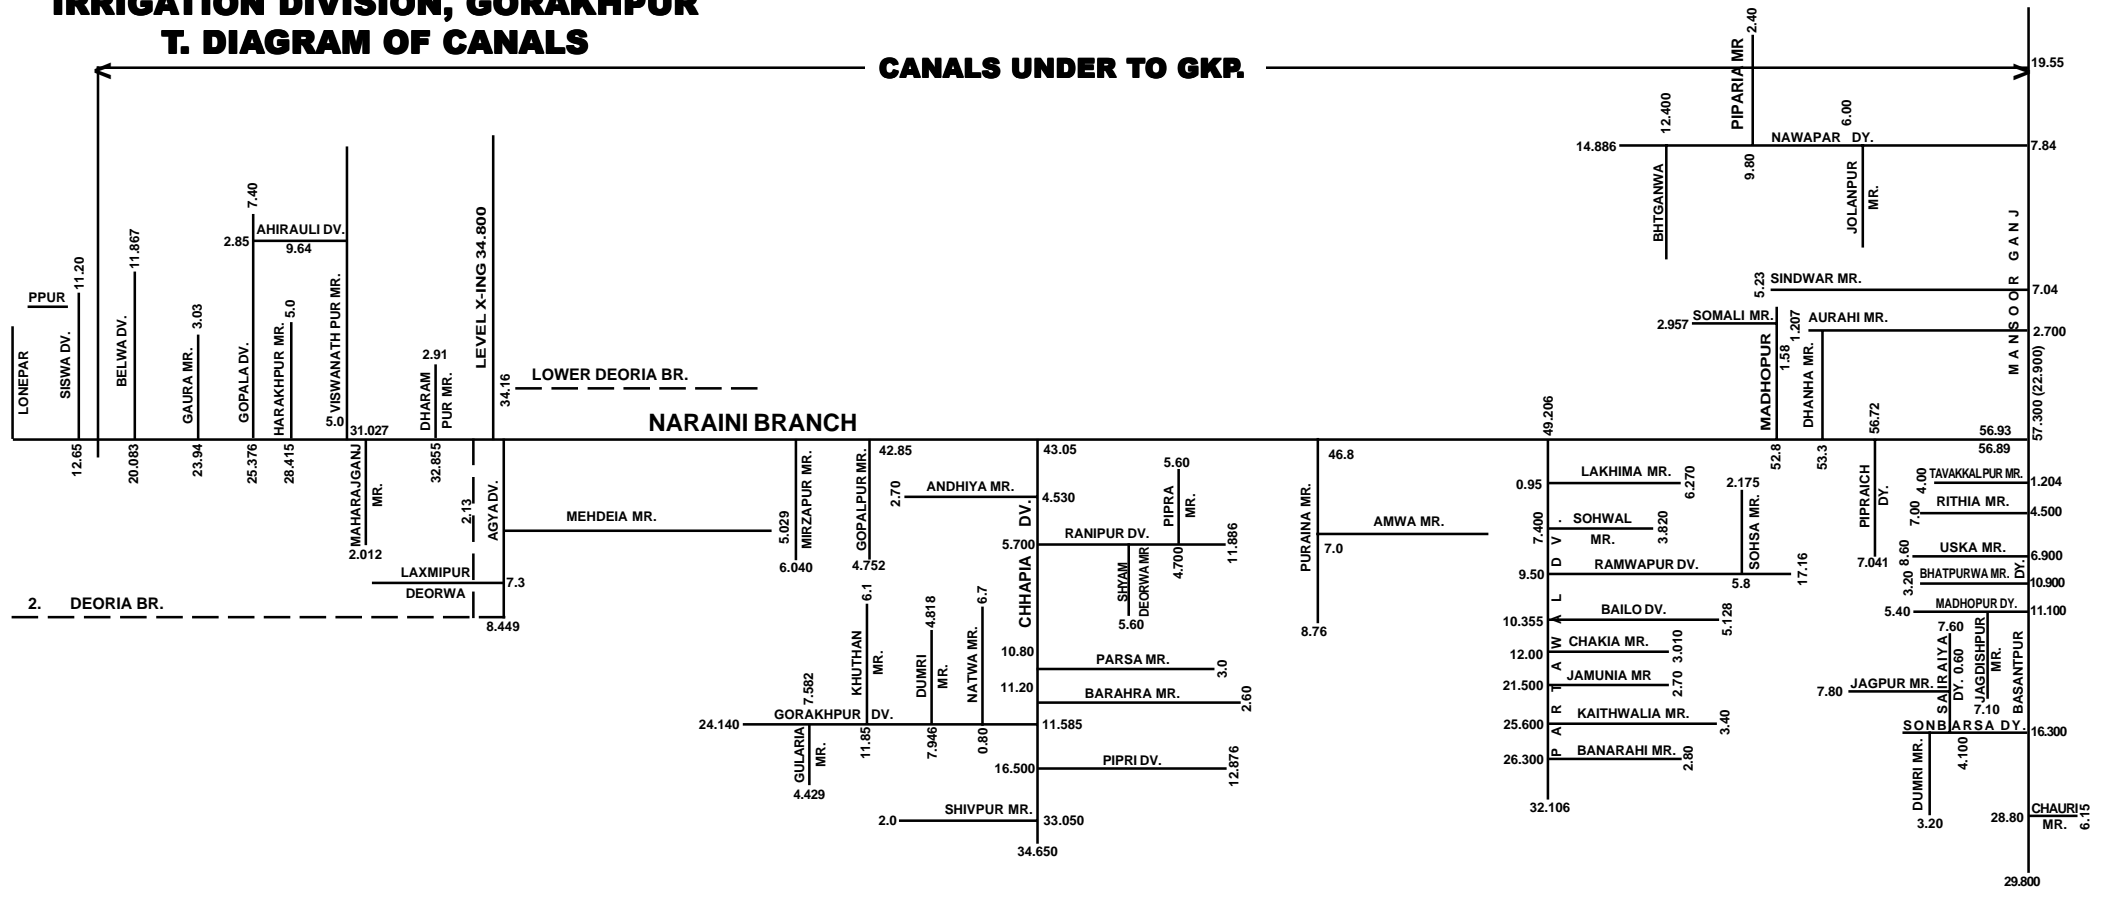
IRRIGATION DIVISION, GORAKHPUR
T. DIAGRAM OF CANALS

CANALS UNDER TO GKP.

NARAINI BRANCH

LONEPAR
PPUR
SISWA DV. 11.20 12.65
BELWA DV. 11.867 20.083
GAURA MR. 3.03 23.94
GOPALA DV. 25.376
AHIRAULI DV. 7.40 2.85 9.64
HARAKHPUR MR. 5.0 28.415
VISWANATH PUR MR. 5.0 31.027
MAHARAJGANJ MR. 2.012
DHARAM PUR MR. 2.91 32.855
LEVEL X-ING 34.800
34.16
LOWER DEORIA BR.
AGYA DV. 2.13
LAXMIPUR
DEORWA
7.3
8.449
2. DEORIA BR.
MEHDEIA MR. 5.029
MIRZAPUR MR. 6.040
GOPALPUR MR. 42.85 4.752
ANDHIYA MR. 2.70 4.530
43.05
CHHAPIA DV.
RANIPUR DV. 5.700 11.886
PIPRA MR. 5.60 4.700
SHYAM DEORWA MR 5.60
KHUTHAN MR. 6.1 7.582
DUMRI MR. 4.818 7.946
NATWA MR. 6.7 0.80
GORAKHPUR DV. 24.140 11.85
GULARIA MR. 4.429
10.80 PARSA MR. 3.0
11.20 BARAHRA MR. 2.60
11.585
16.500 PIPRI DV. 12.876
2.0 SHIVPUR MR. 33.050
34.650
PURAINA MR. 46.8 7.0 8.76
AMWA MR.
49.206
PARTAWAL DV
LAKHIMA MR. 0.95 6.270
SOHWAL MR. 7.400 3.820
SOHSA MR. 2.175 5.8
RAMWAPUR DV. 9.50 17.16
BAILO DV. 10.355 5.128
CHAKIA MR. 12.00 3.010
JAMUNIA MR 21.500 2.70
KAITHWALIA MR. 25.600 3.40
BANARAHI MR. 26.300 2.80
32.106
PIPARIA MR 2.40 9.80
NAWAPAR DY. 6.00
BHTGANWA 12.400 14.886
JOLANPUR MR.
19.55
7.84
SINDWAR MR. 5.23 7.04
SOMALI MR. 2.957
AURAHI MR. 1.207 2.700
MADHOPUR 1.58 52.8
DHANHA MR. 53.3
MANSOOR GANJ
57.300 (22.900)
56.93
56.89
PIPRAICH DY. 56.72 7.041
TAVAKKALPUR MR. 4.00 1.204
RITHIA MR. 7.00 4.500
USKA MR. 8.60 6.900
BHATPURWA MR. DY. 3.20 10.900
MADHOPUR DY. 5.40 11.100
SAIRAIYA DY. 7.60 0.60
JAGDISHPUR MR. 7.10
BASANTPUR
JAGPUR MR. 7.80
SONBARSA DY. 16.300
DUMRI MR. 3.20
4.100
CHAURI MR. 28.80 6.15
29.800